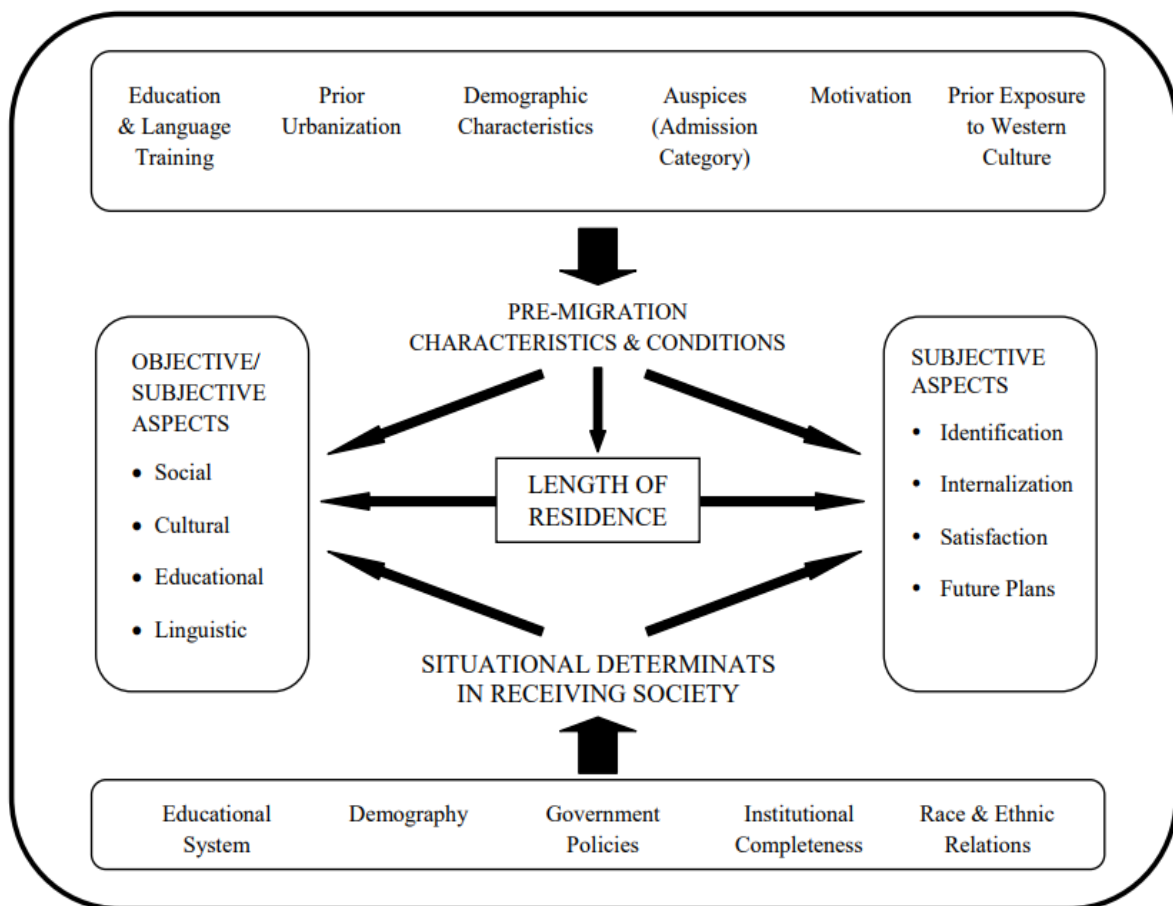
Education & Language Training

Prior Urbanization

Demographic Characteristics

Auspices (Admission Category)

Motivation

Prior Exposure to Western Culture

PRE-MIGRATION CHARACTERISTICS & CONDITIONS

OBJECTIVE/ SUBJECTIVE ASPECTS
• Social
• Cultural
• Educational
• Linguistic

LENGTH OF RESIDENCE

SUBJECTIVE ASPECTS
• Identification
• Internalization
• Satisfaction
• Future Plans

SITUATIONAL DETERMINATS IN RECEIVING SOCIETY

Educational System

Demography

Government Policies

Institutional Completeness

Race & Ethnic Relations